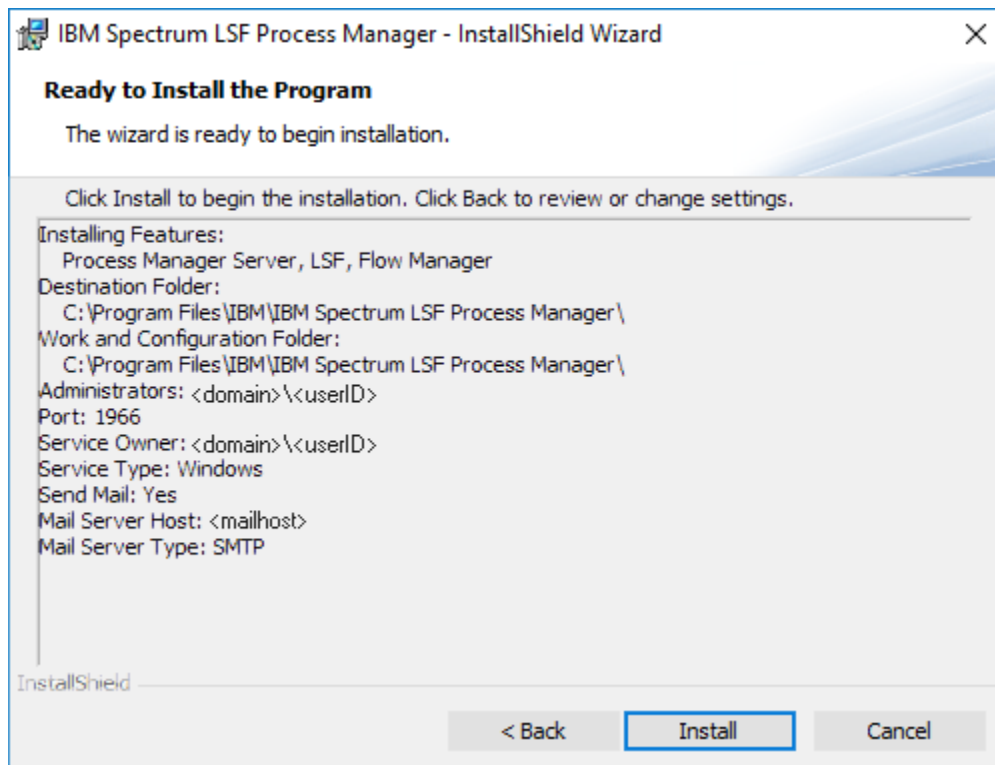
IBM Spectrum LSF Process Manager - InstallShield Wizard

×

Ready to Install the Program

The wizard is ready to begin installation.

Click Install to begin the installation. Click Back to review or change settings.

Installing Features:
Process Manager Server, LSF, Flow Manager
Destination Folder:
C:\Program Files\IBM\IBM Spectrum LSF Process Manager\
Work and Configuration Folder:
C:\Program Files\IBM\IBM Spectrum LSF Process Manager\
Administrators: <domain>\<userID>
Port: 1966
Service Owner: <domain>\<userID>
Service Type: Windows
Send Mail: Yes
Mail Server Host: <mailhost>
Mail Server Type: SMTP

InstallShield

< Back

Install

Cancel